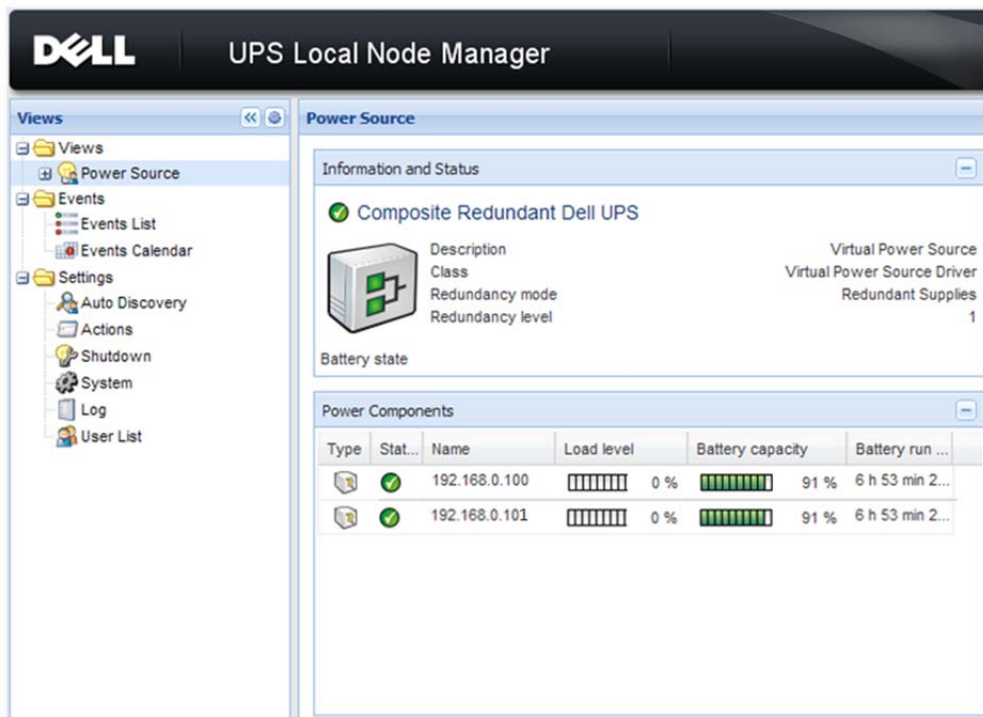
DELL UPS Local Node Manager

Views

Views
Power Source
Events
Events List
Events Calendar
Settings
Auto Discovery
Actions
Shutdown
System
Log
User List

Power Source

Information and Status

Composite Redundant Dell UPS

| | |
|---|---|
| Description | Virtual Power Source |
| Class | Virtual Power Source Driver |
| Redundancy mode | Redundant Supplies |
| Redundancy level | 1 |

Battery state

Power Components

| Type | Stat... | Name | Load level | Battery capacity | Battery run ... |
|---|---|---|---|---|---|
| | | 192.168.0.100 | 0 % | 91 % | 6 h 53 min 2... |
| | | 192.168.0.101 | 0 % | 91 % | 6 h 53 min 2... |